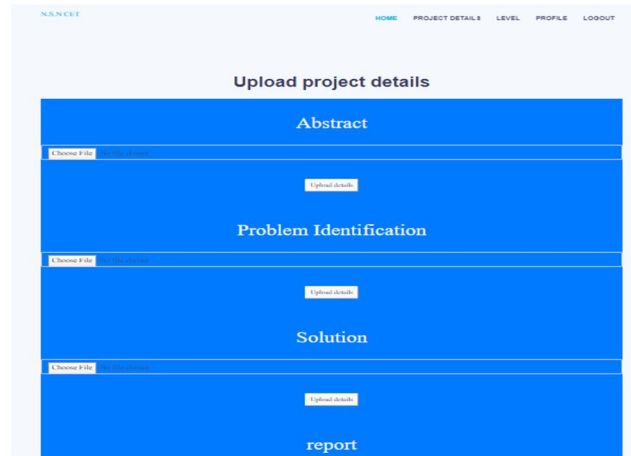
N.S.N CET

HOME PROJECT DETAILS LEVEL PROFILE LOGOUT

Upload project details

Abstract

Choose File No file chosen

Upload details

Problem Identification

Choose File No file chosen

Upload details

Solution

Choose File No file chosen

Upload details

report